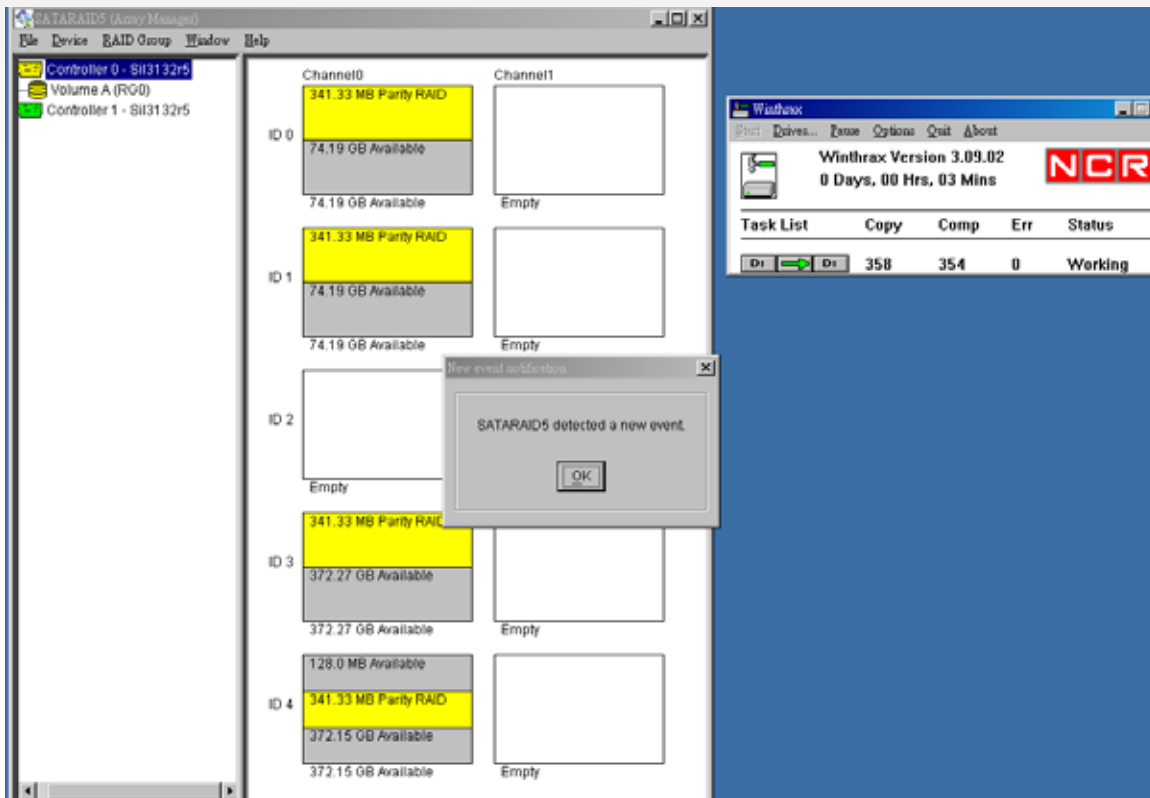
SATARAID5 (Array Manager)

File Device RAID Group Window Help

Controller 0 - Sil3132r5
Volume A (RG0)
Controller 1 - Sil3132r5

Channel0
Channel1

ID 0
341.33 MB Parity RAID
74.19 GB Available
74.19 GB Available
Empty

ID 1
341.33 MB Parity RAID
74.19 GB Available
74.19 GB Available
Empty

ID 2
Empty

ID 3
341.33 MB Parity RAID
372.27 GB Available
372.27 GB Available
Empty

ID 4
128.0 MB Available
341.33 MB Parity RAID
372.15 GB Available
372.15 GB Available
Empty

New event notification
SATARAID5 detected a new event.
OK

Winthrax
Start Drives... Pause Options Quit About
Winthrax Version 3.09.02
0 Days, 00 Hrs, 03 Mins
NCR

| Task List | Copy | Comp | Err | Status |
|---|---|---|---|---|
| D: D: | 358 | 354 | 0 | Working |